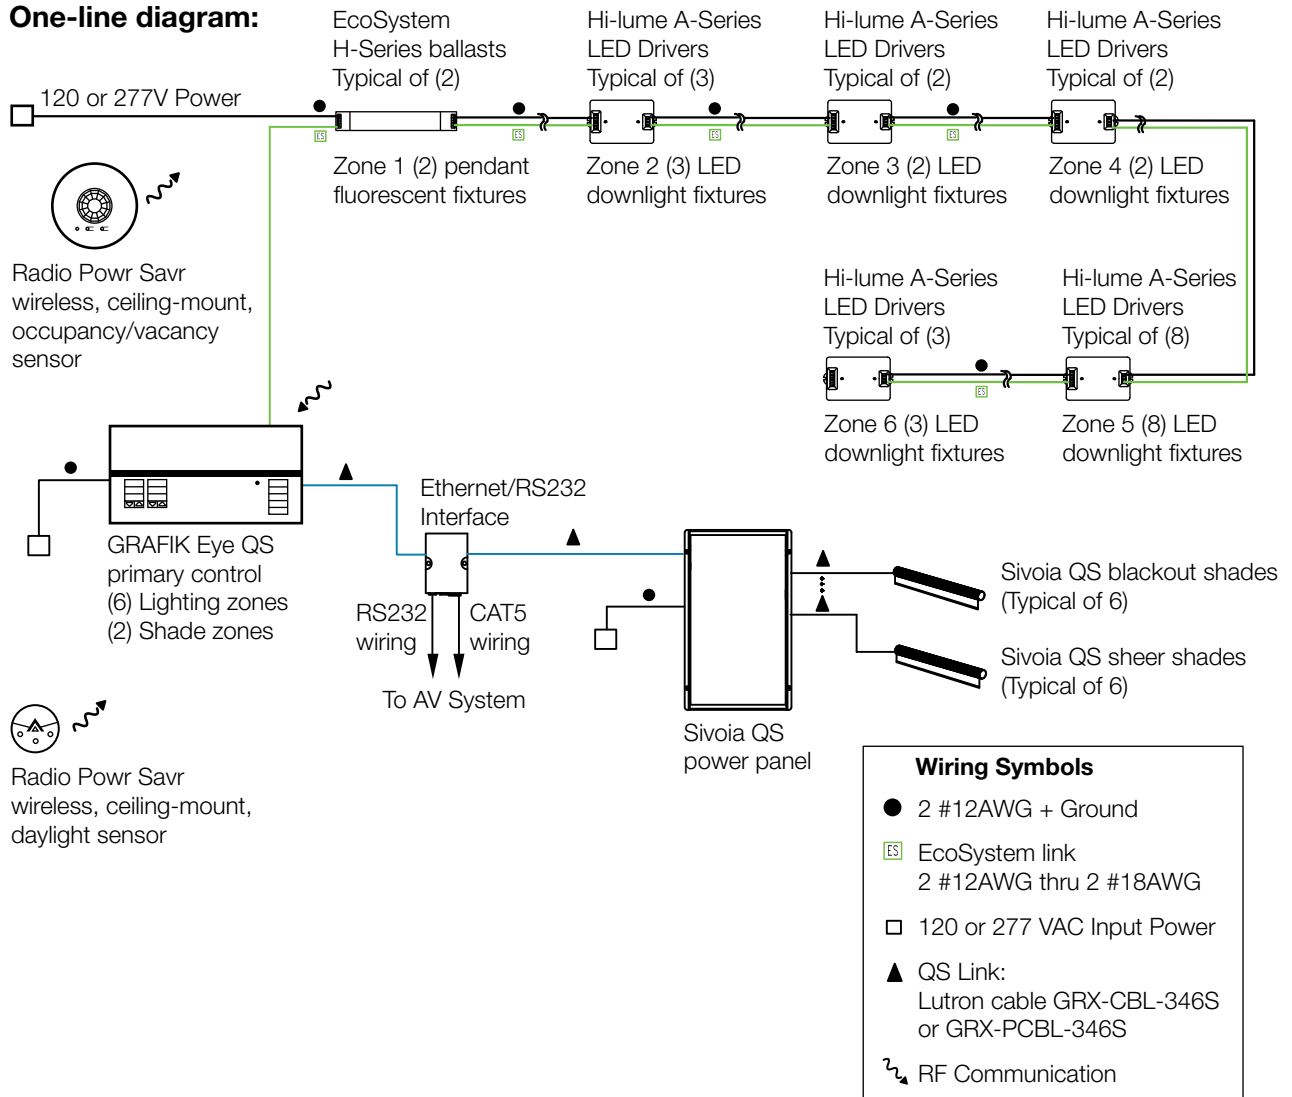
**One-line diagram:**

EcoSystem H-Series ballasts Typical of (2)

Hi-lume A-Series LED Drivers Typical of (3)

Hi-lume A-Series LED Drivers Typical of (2)

Hi-lume A-Series LED Drivers Typical of (2)

120 or 277V Power

ES ES ES ES

Zone 1 (2) pendant fluorescent fixtures

Zone 2 (3) LED downlight fixtures

Zone 3 (2) LED downlight fixtures

Zone 4 (2) LED downlight fixtures

Radio Powr Savr wireless, ceiling-mount, occupancy/vacancy sensor

Hi-lume A-Series LED Drivers Typical of (3)

Hi-lume A-Series LED Drivers Typical of (8)

ES

Zone 6 (3) LED downlight fixtures

Zone 5 (8) LED downlight fixtures

Ethernet/RS232 Interface

GRAFIK Eye QS primary control (6) Lighting zones (2) Shade zones

RS232 wiring

CAT5 wiring

To AV System

Sivoia QS blackout shades (Typical of 6)

Sivoia QS sheer shades (Typical of 6)

Sivoia QS power panel

Radio Powr Savr wireless, ceiling-mount, daylight sensor

**Wiring Symbols**

● 2 #12AWG + Ground

ES EcoSystem link 2 #12AWG thru 2 #18AWG

□ 120 or 277 VAC Input Power

▲ QS Link: Lutron cable GRX-CBL-346S or GRX-PCBL-346S

RF Communication